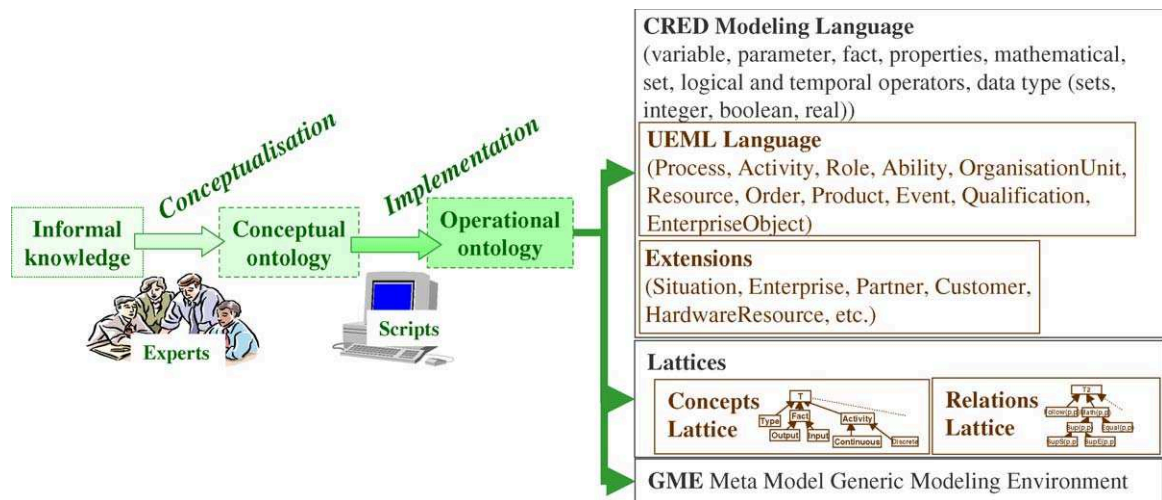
Conceptualisation

Implementation

Informal knowledge

Conceptual ontology

Operational ontology

Experts

Scripts

CRED Modeling Language
(variable, parameter, fact, properties, mathematical, set, logical and temporal operators, data type (sets, integer, boolean, real))

UEML Language
(Process, Activity, Role, Ability, OrganisationUnit, Resource, Order, Product, Event, Qualification, EnterpriseObject)

Extensions
(Situation, Enterprise, Partner, Customer, HardwareResource, etc.)

Lattices

Concepts Lattice

T
Type
Fact
Output
Input
Activity
Continuous
Discrete

Relations Lattice

T2
follow(p,p)
Math(p,p)
sup(p,p)
equal(p,p)
supS(p,p)
supE(p,p)

GME Meta Model Generic Modeling Environment